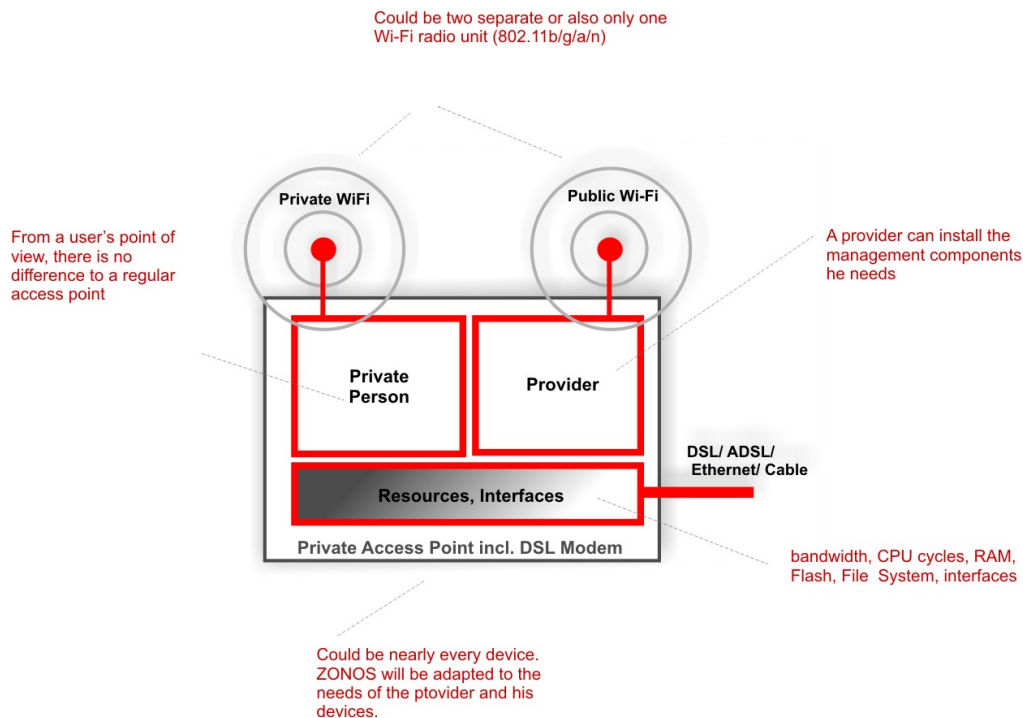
Could be two separate or also only one Wi-Fi radio unit (802.11b/g/a/n)

Private WiFi

Public Wi-Fi

From a user's point of view, there is no difference to a regular access point

A provider can install the management components he needs

Private Person

Provider

DSL/ ADSL/ Ethernet/ Cable

Resources, Interfaces

Private Access Point incl. DSL Modem

bandwidth, CPU cycles, RAM, Flash, File System, interfaces

Could be nearly every device. ZONOS will be adapted to the needs of the ptovider and his devices.